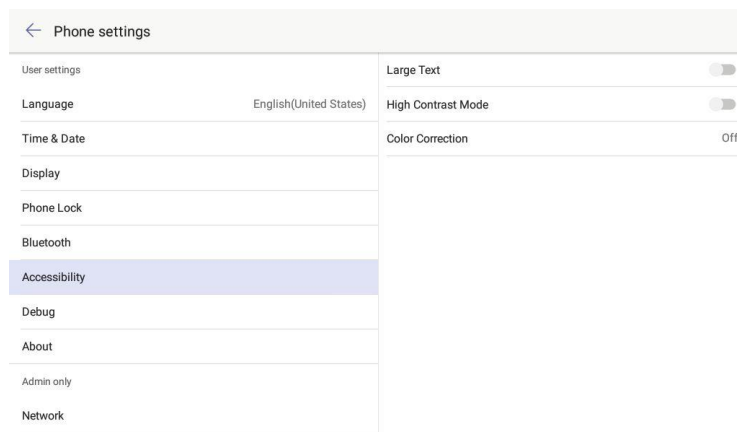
← Phone settings

User settings

Language English(United States)

Time & Date

Display

Phone Lock

Bluetooth

Accessibility

Debug

About

Admin only

Network

Large Text

High Contrast Mode

Color Correction Off